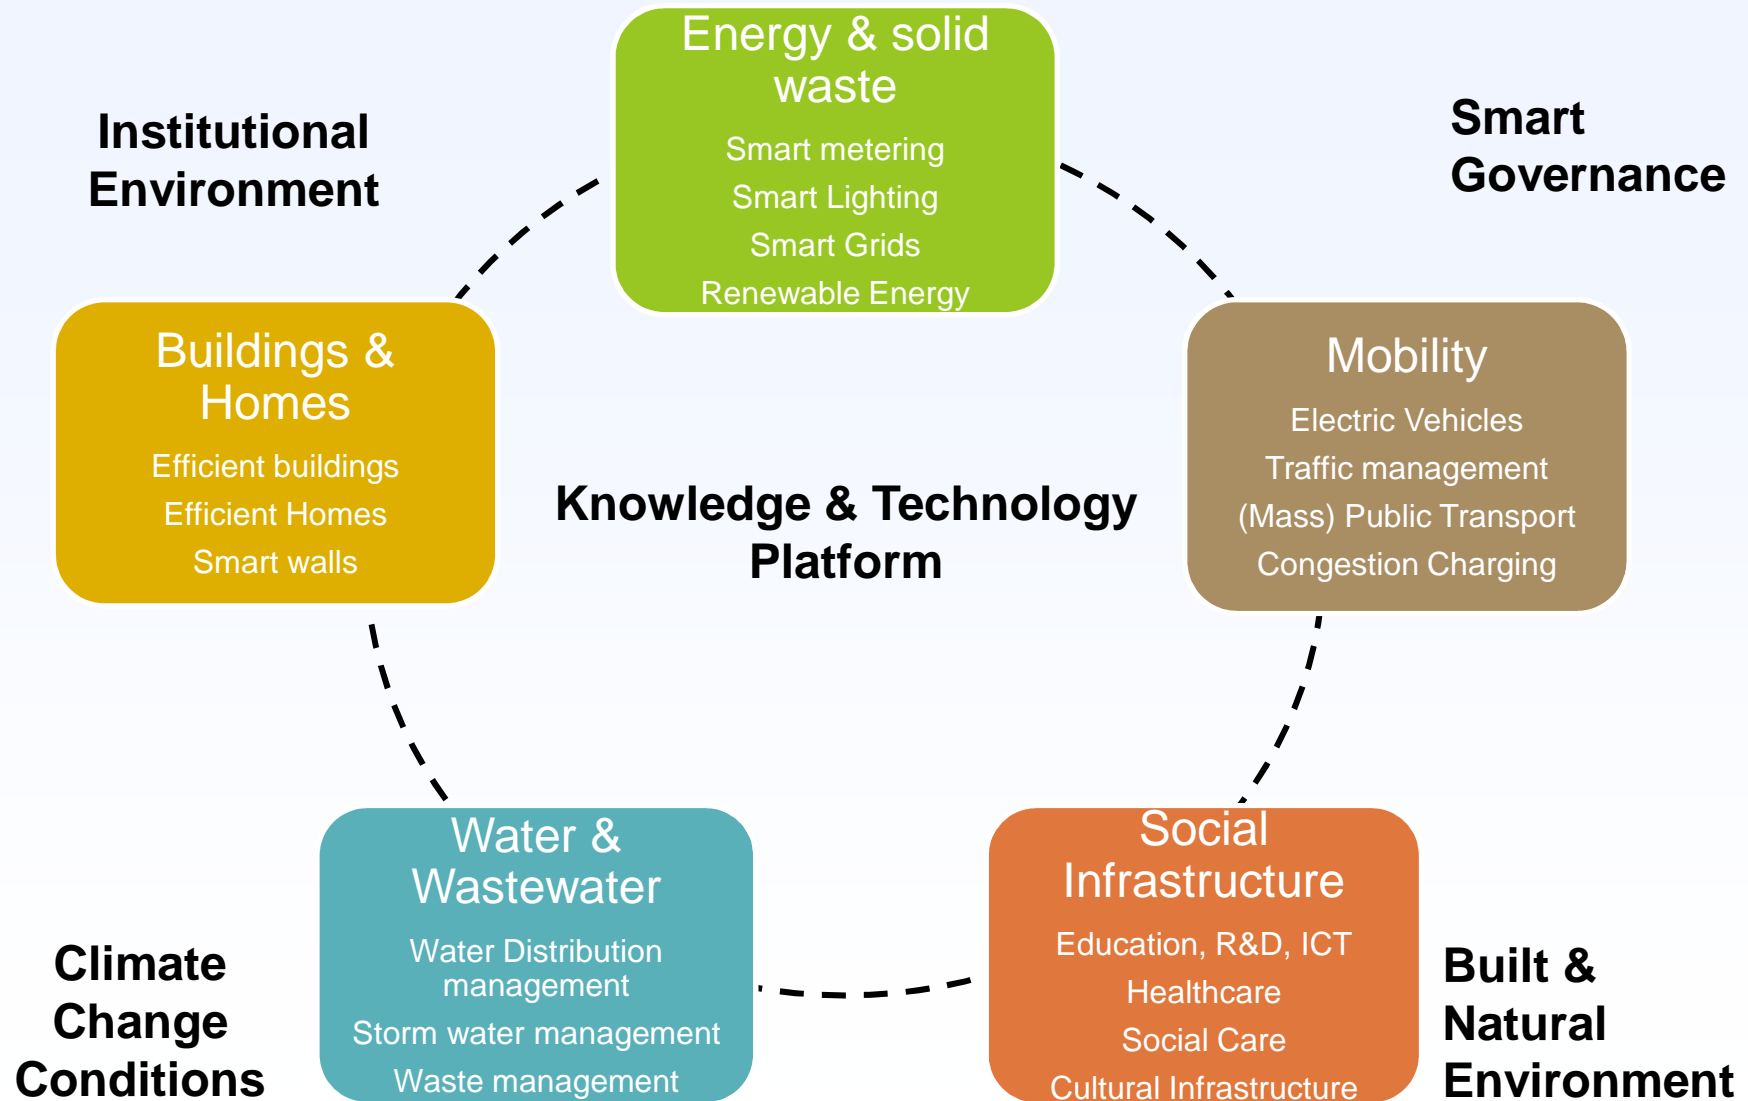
Institutional Environment

Energy & solid waste

Smart metering

Smart Lighting

Smart Grids

Renewable Energy

Smart Governance

Buildings & Homes

Efficient buildings

Efficient Homes

Smart walls

Knowledge & Technology Platform

Mobility

Electric Vehicles

Traffic management

(Mass) Public Transport

Congestion Charging

Climate Change Conditions

Water & Wastewater

Water Distribution management

Storm water management

Waste management

Social Infrastructure

Education, R&D, ICT

Healthcare

Social Care

Cultural Infrastructure

Built & Natural Environment